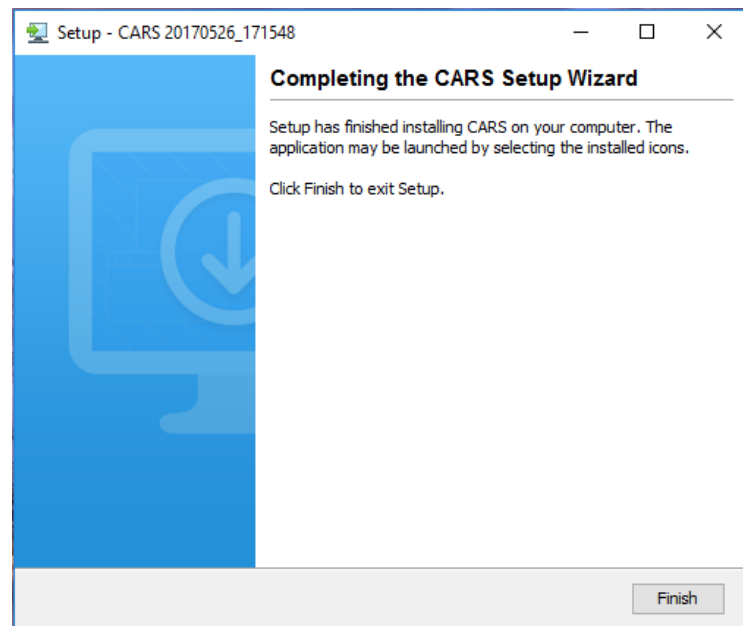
Setup - CARS 20170526_171548

Completing the CARS Setup Wizard

Setup has finished installing CARS on your computer. The application may be launched by selecting the installed icons.

Click Finish to exit Setup.

Finish